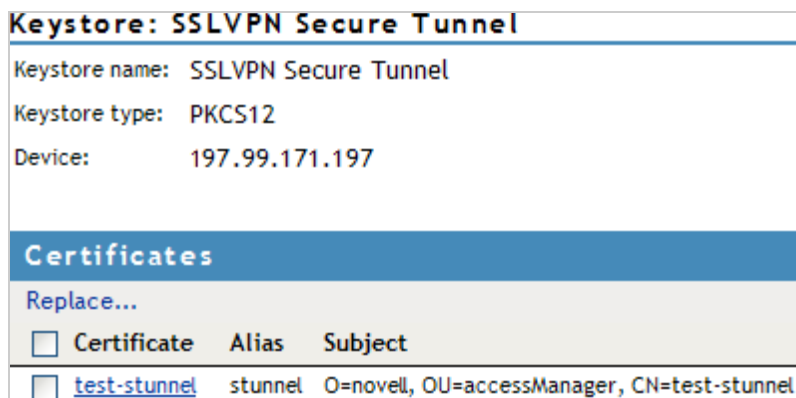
Keystore: SSLVPN Secure Tunnel

Keystore name: SSLVPN Secure Tunnel

Keystore type: PKCS12

Device: 197.99.171.197

Certificates

Replace...

| | Certificate | Alias | Subject |
|---|---|---|---|
| | test-stunnel | stunnel | O=novell, OU=accessManager, CN=test-stunnel |